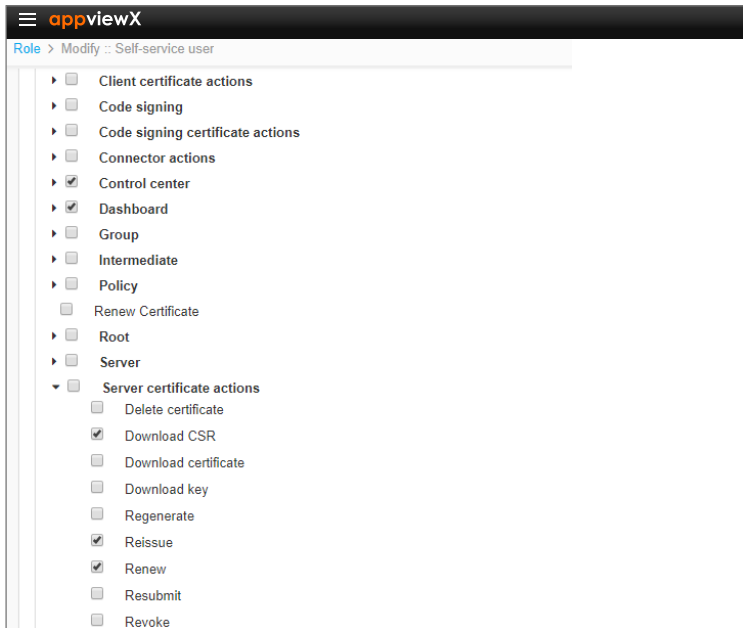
appviewX

Role > Modify :: Self-service user

Client certificate actions
Code signing
Code signing certificate actions
Connector actions
Control center
Dashboard
Group
Intermediate
Policy
Renew Certificate
Root
Server
Server certificate actions
Delete certificate
Download CSR
Download certificate
Download key
Regenerate
Reissue
Renew
Resubmit
Revoke